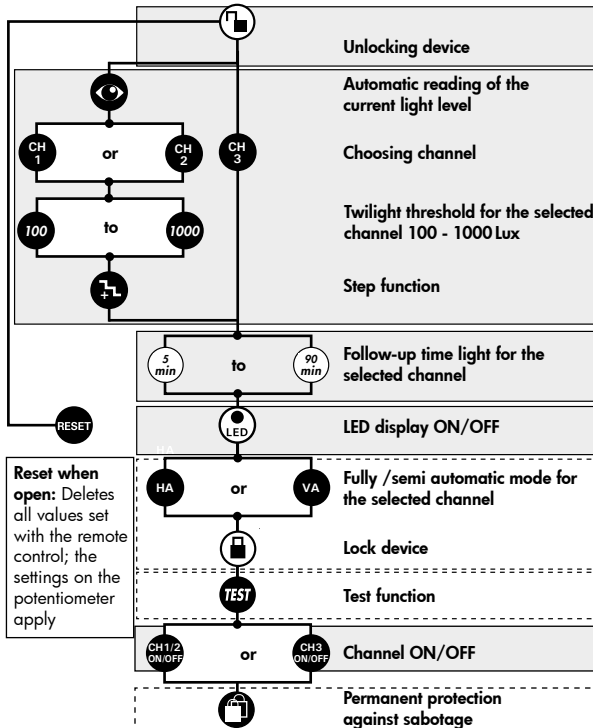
Unlocking device

Automatic reading of the current light level

CH 1 or CH 2 CH 3

Choosing channel

100 to 1000

Twilight threshold for the selected channel 100 - 1000 Lux

Step function

5 min to 90 min

Follow-up time light for the selected channel

RESET

LED

LED display ON/OFF

Reset when open: Deletes all values set with the remote control; the settings on the potentiometer apply

HA or VA

Fully /semi automatic mode for the selected channel

Lock device

TEST

Test function

CH1/2 ON/OFF or CH3 ON/OFF

Channel ON/OFF

Permanent protection against sabotage